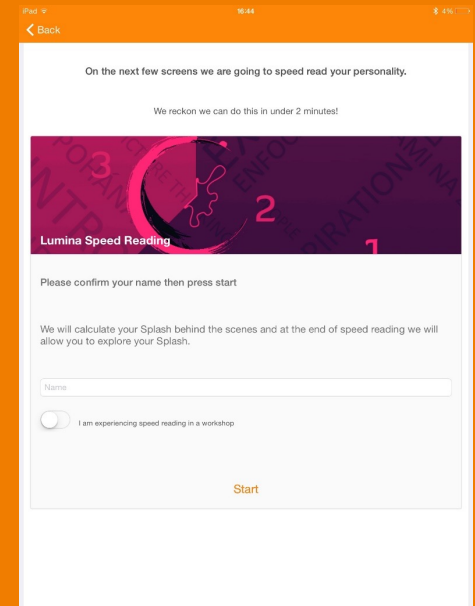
iPad
16:44
4%
Back

On the next few screens we are going to speed read your personality.

We reckon we can do this in under 2 minutes!

3
2
1
Lumina Speed Reading

Please confirm your name then press start

We will calculate your Splash behind the scenes and at the end of speed reading we will allow you to explore your Splash.

Name

I am experiencing speed reading in a workshop

Start